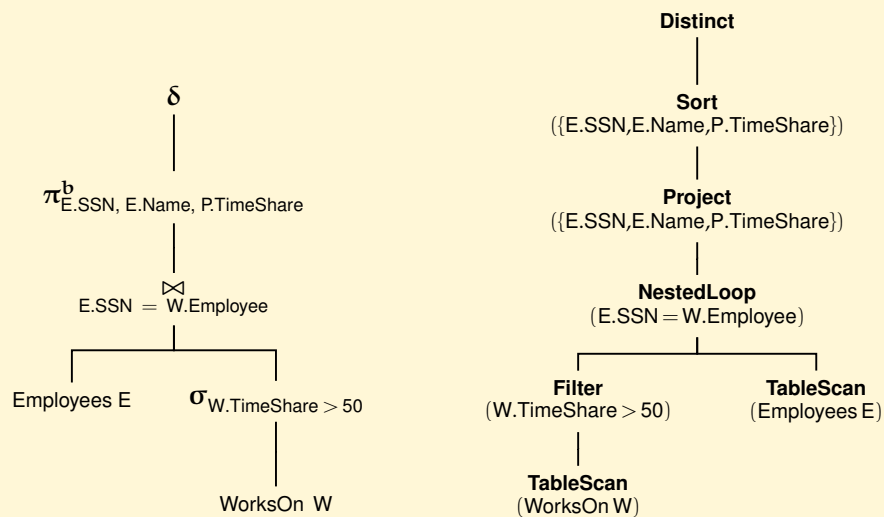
$\delta$

$\pi^{b}_{\text{E.SSN, E.Name, P.TimeShare}}$

$\bowtie_{\text{E.SSN} = \text{W.Employee}}$

Employees E

$\sigma_{\text{W.TimeShare} > 50}$

WorksOn W

**Distinct**

**Sort**
({E.SSN,E.Name,P.TimeShare})

**Project**
({E.SSN,E.Name,P.TimeShare})

**NestedLoop**
(E.SSN = W.Employee)

**Filter**
(W.TimeShare > 50)

**TableScan**
(Employees E)

**TableScan**
(WorksOn W)